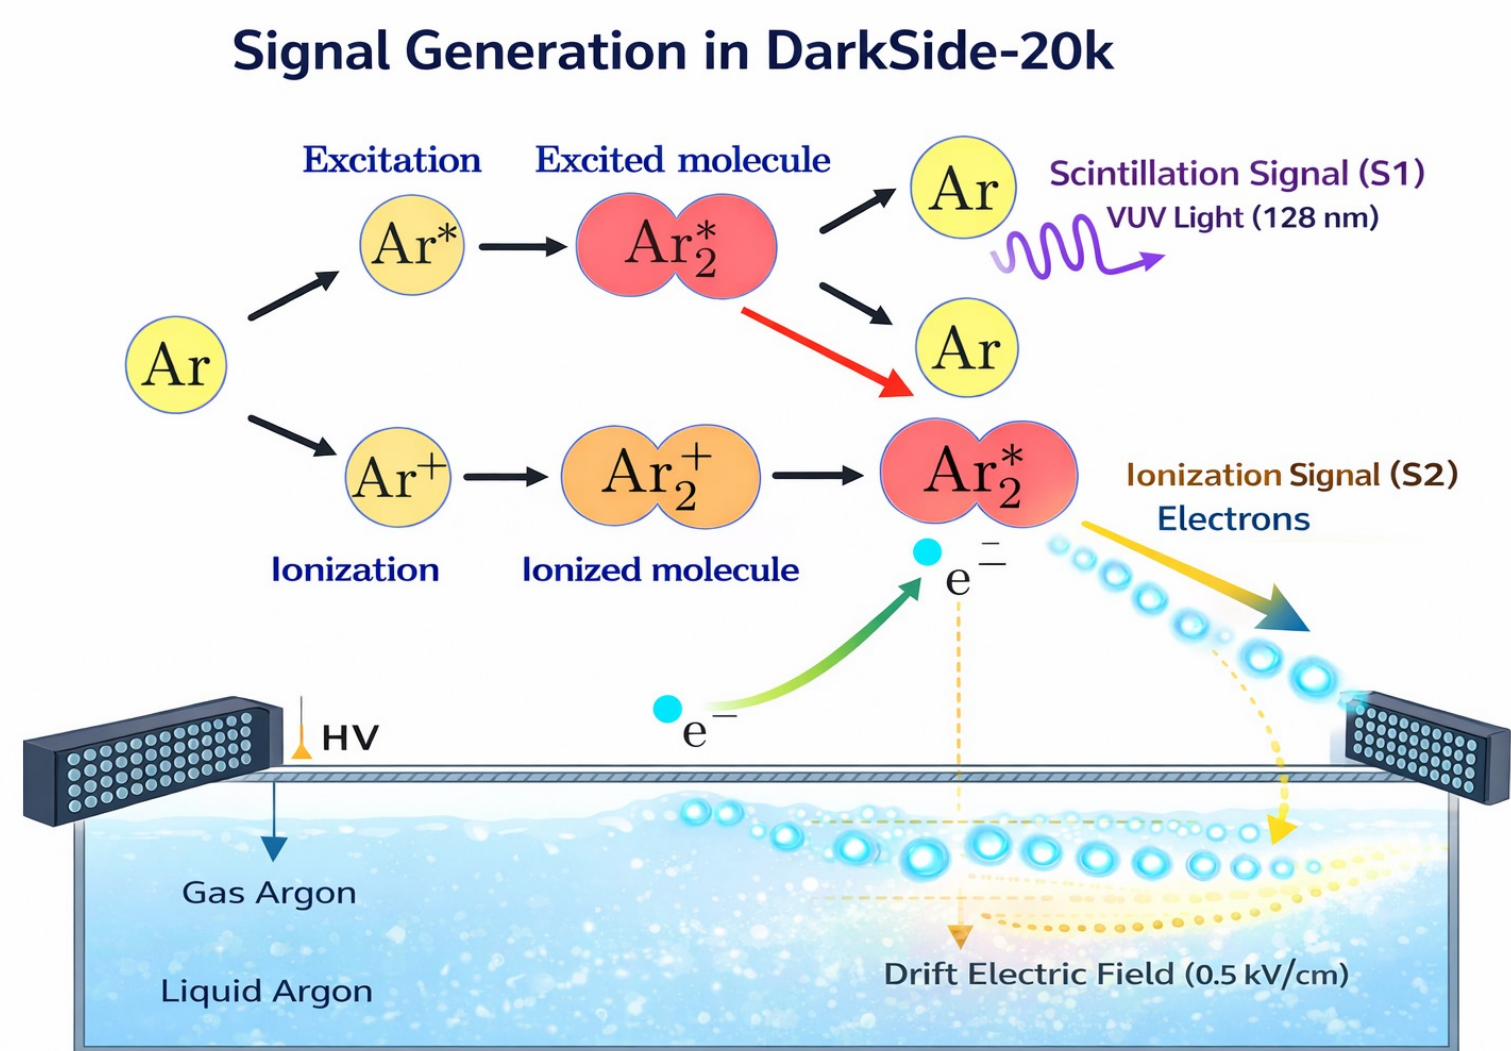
Signal Generation in DarkSide-20k

Excitation

Excited molecule

$Ar^*$

$Ar_2^*$

Ar

Scintillation Signal (S1)

VUV Light (128 nm)

Ar

Ar

$Ar^+$

$Ar_2^+$

$Ar_2^*$

Ionization Signal (S2)

Electrons

Ionization

Ionized molecule

$e^-$

$e^-$

HV

Gas Argon

Liquid Argon

Drift Electric Field (0.5 kV/cm)